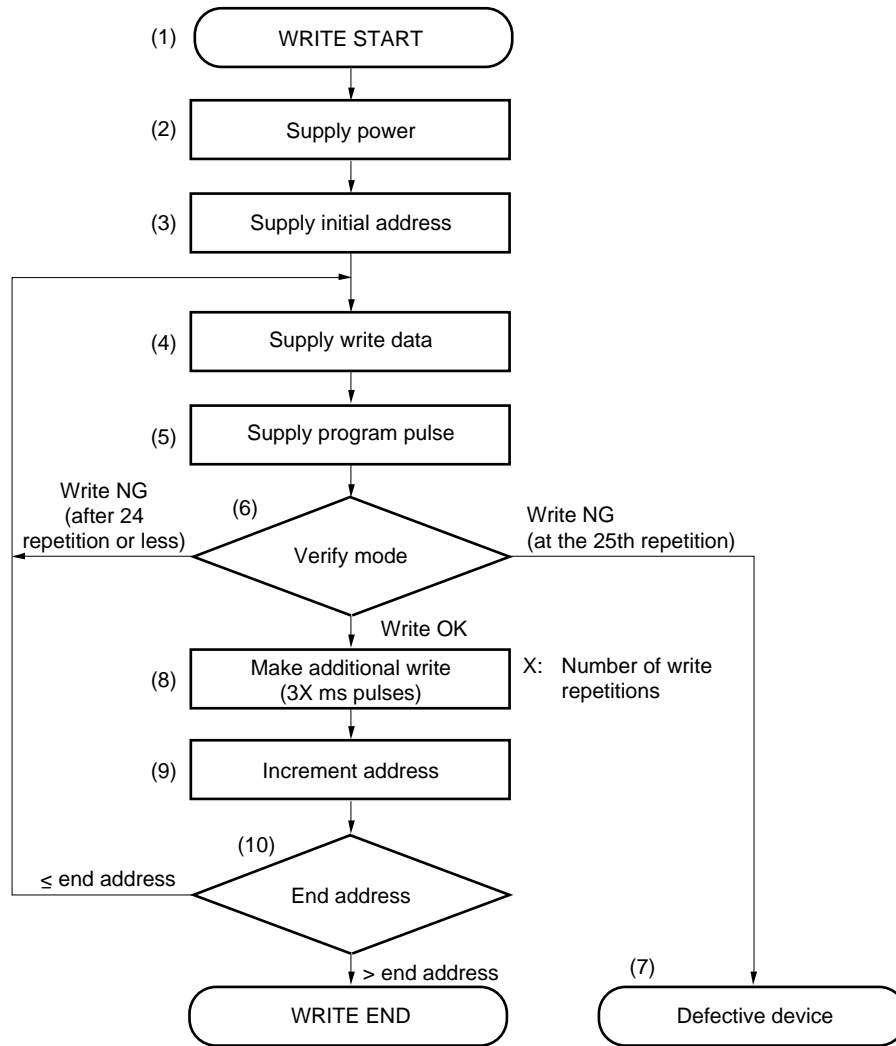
(1) WRITE START

(2) Supply power

(3) Supply initial address

(4) Supply write data

(5) Supply program pulse

Write NG (after 24 repetition or less)

(6) Verify mode

Write NG (at the 25th repetition)

Write OK

(8) Make additional write (3X ms pulses)

X: Number of write repetitions

(9) Increment address

(10) End address

≤ end address

> end address

WRITE END

(7) Defective device